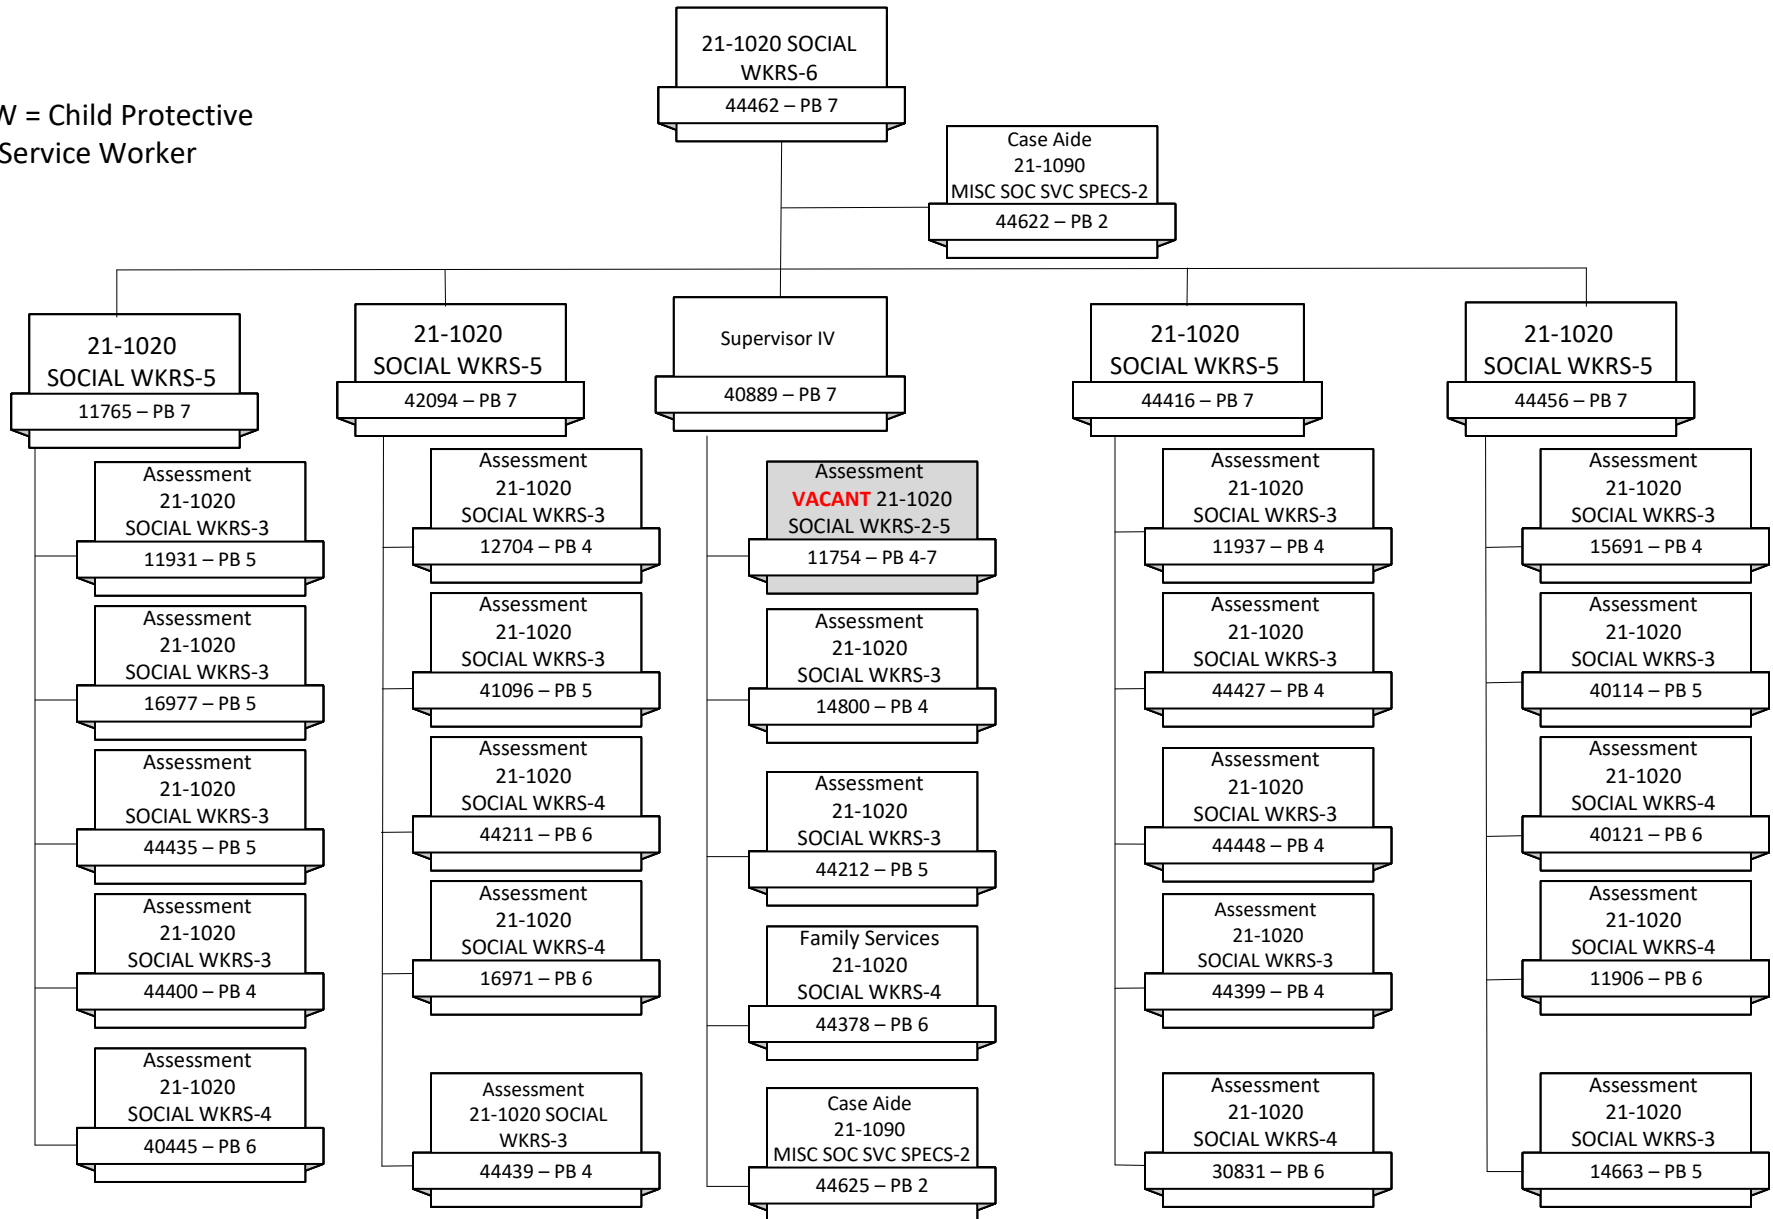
W = Child Protective Service Worker

21-1020 SOCIAL WKRS-6
44462 – PB 7

Case Aide
21-1090
MISC SOC SVC SPECS-2
44622 – PB 2

21-1020
SOCIAL WKRS-5
11765 – PB 7

Assessment
21-1020
SOCIAL WKRS-3
11931 – PB 5

Assessment
21-1020
SOCIAL WKRS-3
16977 – PB 5

Assessment
21-1020
SOCIAL WKRS-3
44435 – PB 5

Assessment
21-1020
SOCIAL WKRS-3
44400 – PB 4

Assessment
21-1020
SOCIAL WKRS-4
40445 – PB 6

21-1020
SOCIAL WKRS-5
42094 – PB 7

Assessment
21-1020
SOCIAL WKRS-3
12704 – PB 4

Assessment
21-1020
SOCIAL WKRS-3
41096 – PB 5

Assessment
21-1020
SOCIAL WKRS-4
44211 – PB 6

Assessment
21-1020
SOCIAL WKRS-4
16971 – PB 6

Assessment
21-1020 SOCIAL WKRS-3
44439 – PB 4

Supervisor IV
40889 – PB 7

Assessment
VACANT 21-1020
SOCIAL WKRS-2-5
11754 – PB 4-7

Assessment
21-1020
SOCIAL WKRS-3
14800 – PB 4

Assessment
21-1020
SOCIAL WKRS-3
44212 – PB 5

Family Services
21-1020
SOCIAL WKRS-4
44378 – PB 6

Case Aide
21-1090
MISC SOC SVC SPECS-2
44625 – PB 2

21-1020
SOCIAL WKRS-5
44416 – PB 7

Assessment
21-1020
SOCIAL WKRS-3
11937 – PB 4

Assessment
21-1020
SOCIAL WKRS-3
44427 – PB 4

Assessment
21-1020
SOCIAL WKRS-3
44448 – PB 4

Assessment
21-1020
SOCIAL WKRS-3
44399 – PB 4

Assessment
21-1020
SOCIAL WKRS-4
30831 – PB 6

21-1020
SOCIAL WKRS-5
44456 – PB 7

Assessment
21-1020
SOCIAL WKRS-3
15691 – PB 4

Assessment
21-1020
SOCIAL WKRS-3
40114 – PB 5

Assessment
21-1020
SOCIAL WKRS-4
40121 – PB 6

Assessment
21-1020
SOCIAL WKRS-4
11906 – PB 6

Assessment
21-1020
SOCIAL WKRS-3
14663 – PB 5